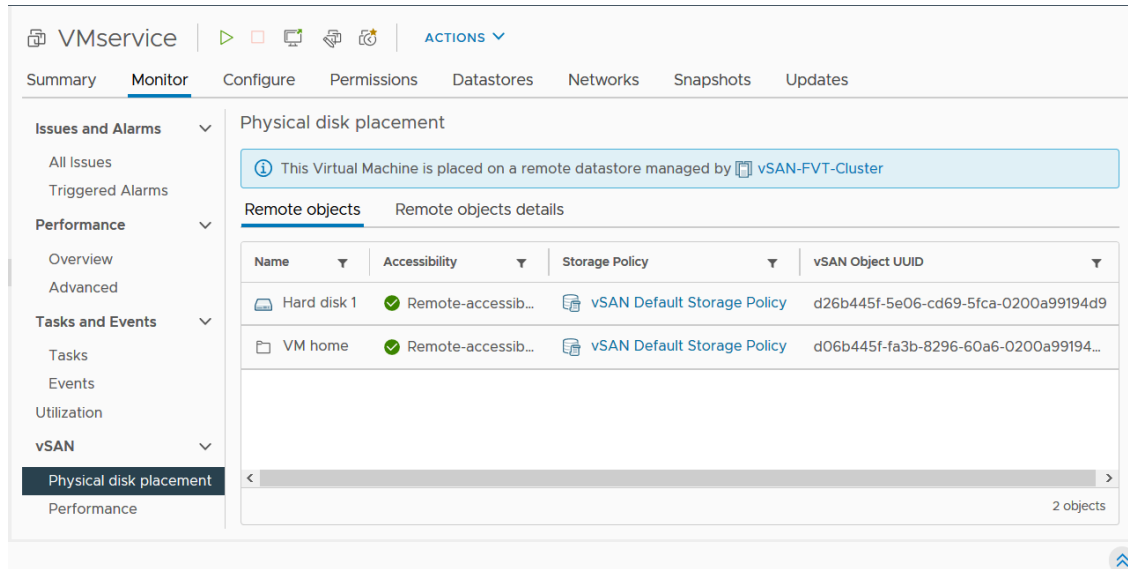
VMservice ACTIONS

Summary Monitor Configure Permissions Datastores Networks Snapshots Updates

Issues and Alarms
All Issues
Triggered Alarms
Performance
Overview
Advanced
Tasks and Events
Tasks
Events
Utilization
vSAN
Physical disk placement
Performance

Physical disk placement

This Virtual Machine is placed on a remote datastore managed by vSAN-FVT-Cluster

Remote objects Remote objects details

| Name | Accessibility | Storage Policy | vSAN Object UUID |
|---|---|---|---|
| Hard disk 1 | Remote-accessib... | vSAN Default Storage Policy | d26b445f-5e06-cd69-5fca-0200a99194d9 |
| VM home | Remote-accessib... | vSAN Default Storage Policy | d06b445f-fa3b-8296-60a6-0200a99194... |

2 objects